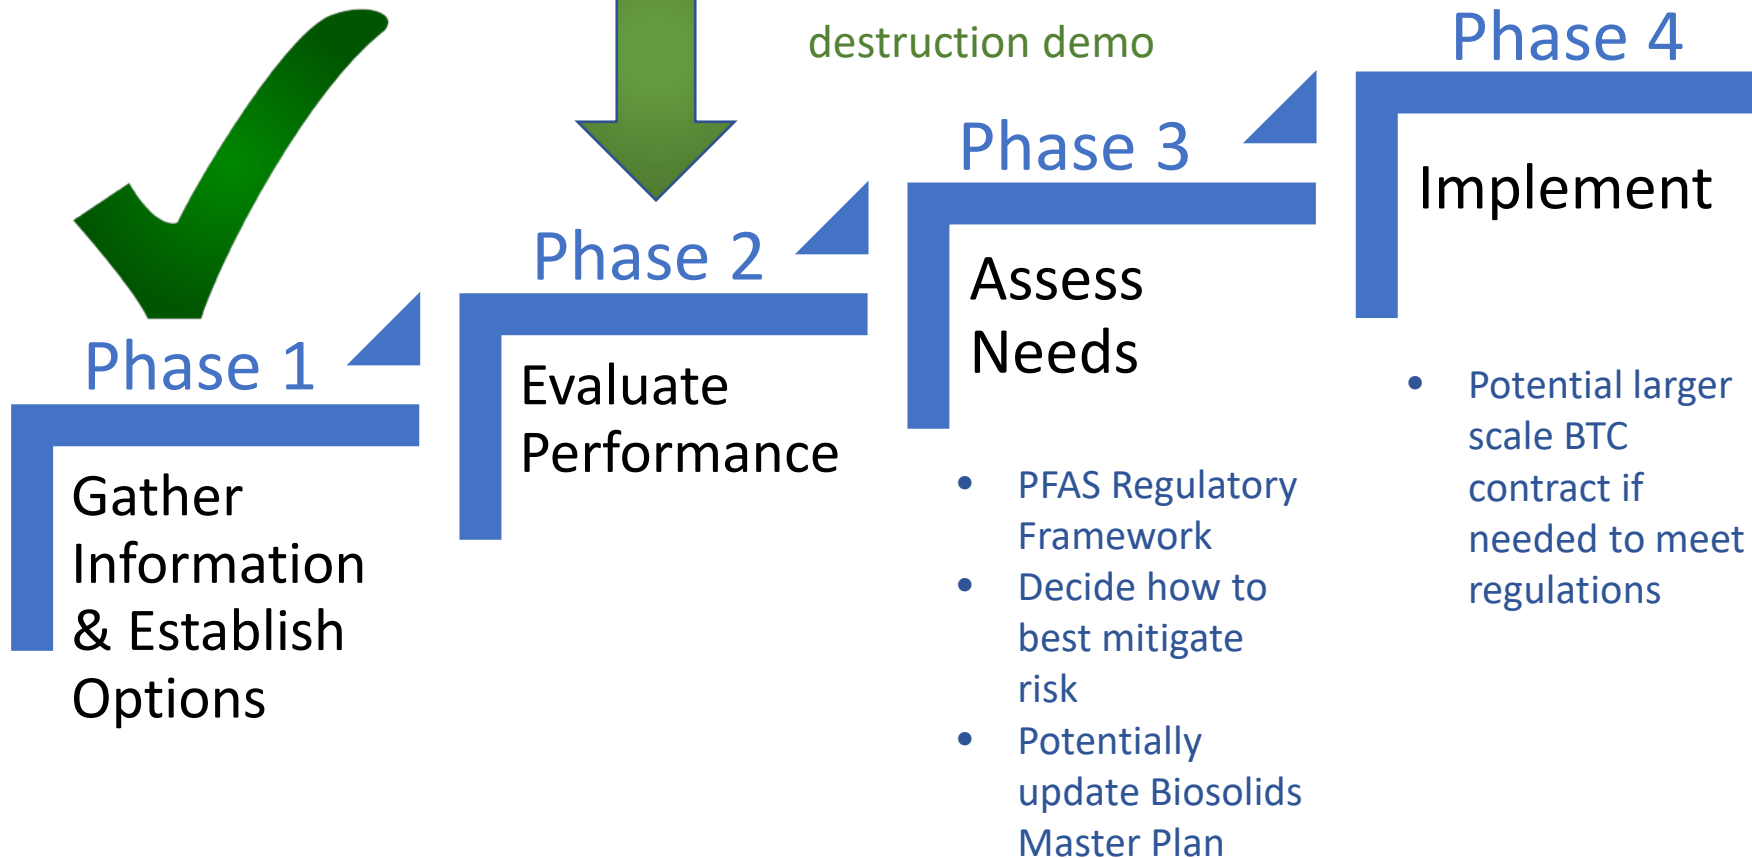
destruction demo

Phase 1

Gather Information & Establish Options

Phase 2

Evaluate Performance

Phase 3

Assess Needs

- PFAS Regulatory Framework
- Decide how to best mitigate risk
- Potentially update Biosolids Master Plan

Phase 4

Implement

- Potential larger scale BTC contract if needed to meet regulations